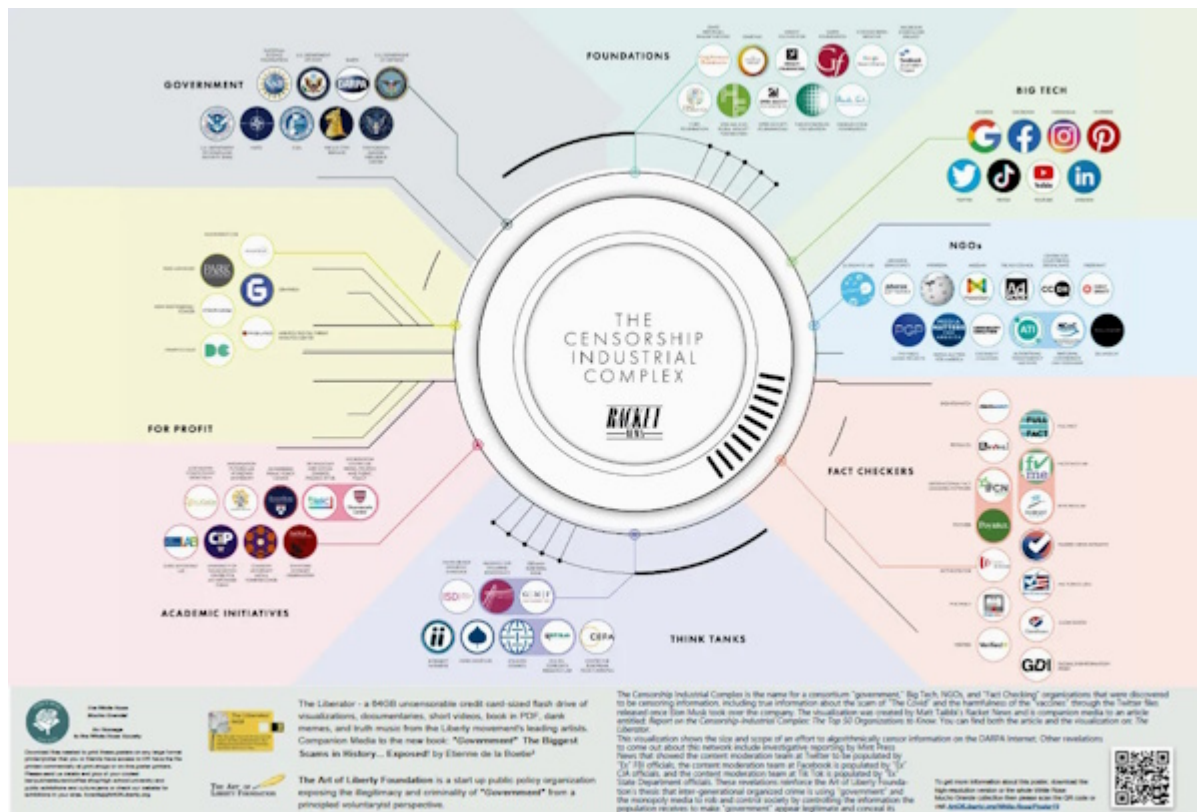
GOVERNMENT

FOUNDATIONS

BIG TECH

NGOs

FOR PROFIT

FACT CHECKERS

ACADEMIC INITIATIVES

THINK TANKS

THE CENSORSHIP INDUSTRIAL COMPLEX

RACKET NEWS

The Liberator - a 64GB uncensorable credit card-sized flash drive of visualizations, documentaries, short videos, book in PDF, dank memes, and truth music from the Liberty movement's leading artists. Companion Media to the new book: "Government" The Biggest Scams in History... Exposed! by Etienne de la Boetie²

The Art of Liberty Foundation is a start up public policy organization exposing the illegitimacy and criminality of "Government" from a principled voluntaryist perspective.

The Censorship Industrial Complex is the name for a consortium "government," Big Tech, NGOs, and "Fact Checking" organizations that were discovered to be censoring information, including true information about the scam of "The Covid" and the harmfulness of the "vaccines" through the Twitter files released once Elon Musk took over the company. The visualization was created by Matt Taibbi's Racket News and is companion media to an article entitled: Report on the Censorship-Industrial Complex: The Top 50 Organizations to Know. You can find both the article and the visualization on: The Liberator.

This visualization shows the size and scope of an effort to algorithmically censor information on the DARPA Internet. Other revelations to come out about this network include investigative reporting by Mint Press News that showed the content moderation team at Twitter to be populated by "Ex" FBI officials, the content moderation team at Facebook is populated by "Ex" CIA officials, and the content moderation team at Tik Tok is populated by "Ex" State Department officials. These revelations reinforce the Art of Liberty Foundation's thesis that inter-generational organized crime is using "government" and the monopoly media to rob and control society by controlling the information the population receives to make "government" appear legitimate and conceal its

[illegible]

GDI

ISD

CEPA

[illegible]